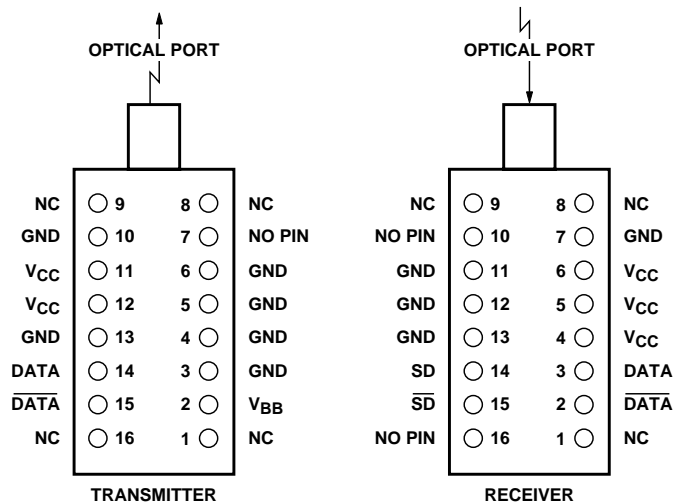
OPTICAL PORT

NC 9 8 NC
GND 10 7 NO PIN
$V_{CC}$ 11 6 GND
$V_{CC}$ 12 5 GND
GND 13 4 GND
DATA 14 3 GND
$\overline{DATA}$ 15 2 $V_{BB}$
NC 16 1 NC

TRANSMITTER

OPTICAL PORT

NC 9 8 NC
NO PIN 10 7 GND
GND 11 6 $V_{CC}$
GND 12 5 $V_{CC}$
GND 13 4 $V_{CC}$
SD 14 3 DATA
$\overline{SD}$ 15 2 $\overline{DATA}$
NO PIN 16 1 NC

RECEIVER